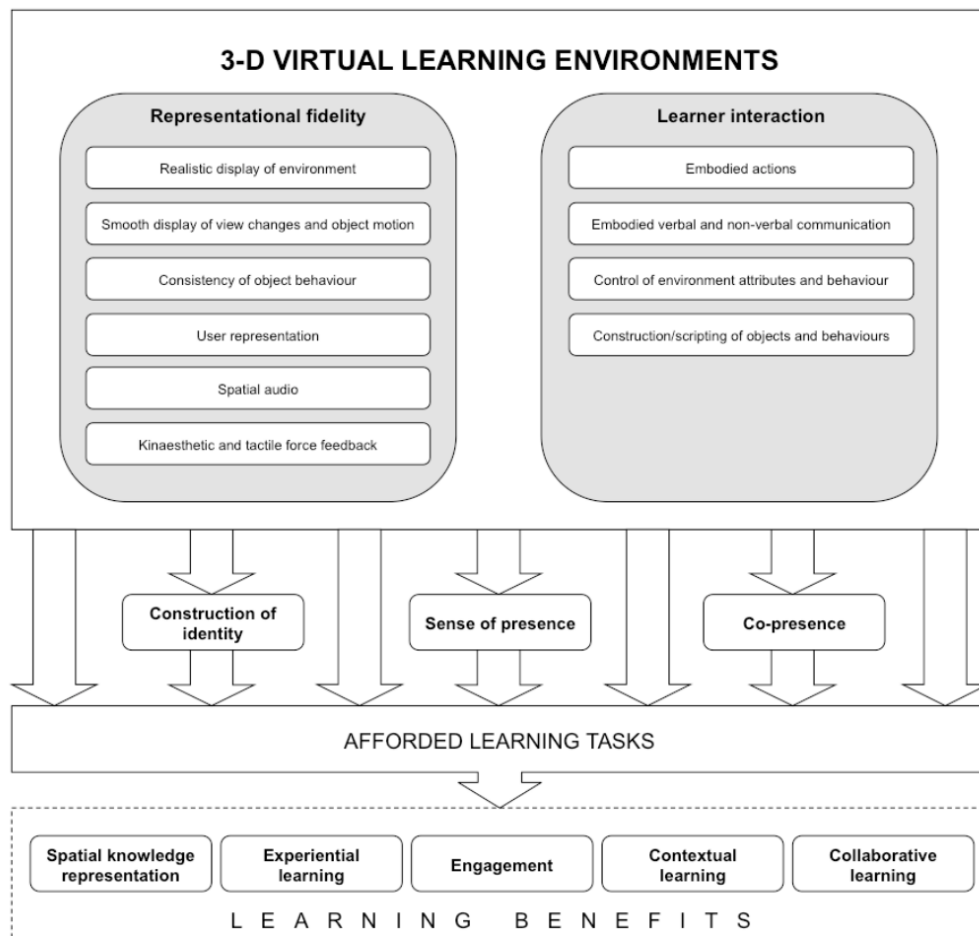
3-D VIRTUAL LEARNING ENVIRONMENTS

Representational fidelity

Realistic display of environment

Smooth display of view changes and object motion

Consistency of object behaviour

User representation

Spatial audio

Kinaesthetic and tactile force feedback

Learner interaction

Embodied actions

Embodied verbal and non-verbal communication

Control of environment attributes and behaviour

Construction/scripting of objects and behaviours

Construction of identity

Sense of presence

Co-presence

AFFORDED LEARNING TASKS

Spatial knowledge representation

Experiential learning

Engagement

Contextual learning

Collaborative learning

LEARNING BENEFITS